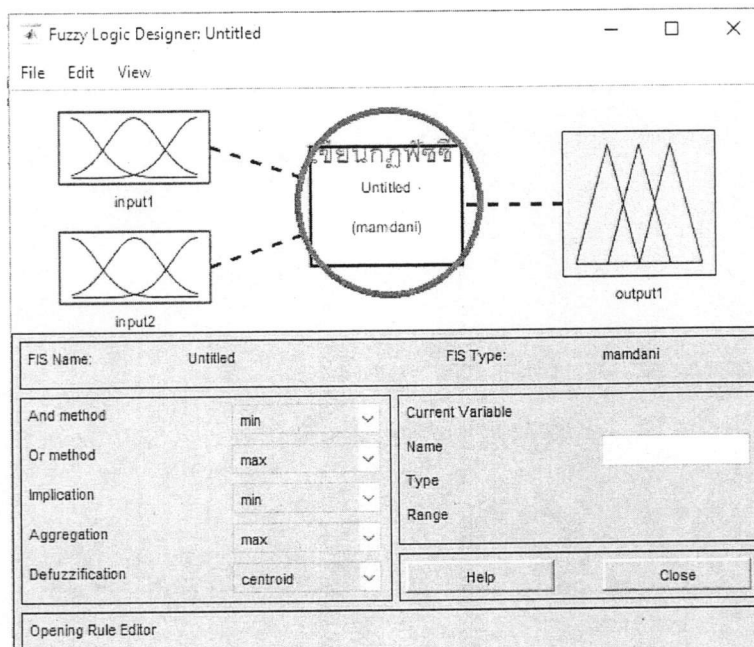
Fuzzy Logic Designer: Untitled

File Edit View

input1

input2

เขียนกฎฟัซซี

Untitled

(mamdani)

output1

FIS Name: Untitled

FIS Type: mamdani

And method min

Or method max

Implication min

Aggregation max

Defuzzification centroid

Current Variable

Name

Type

Range

Help

Close

Opening Rule Editor